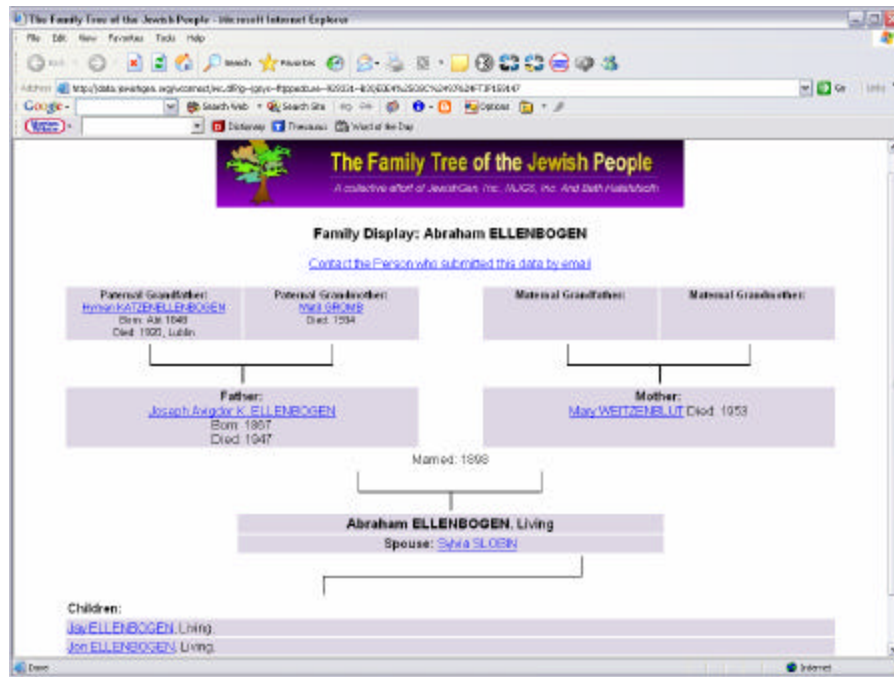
The Family Tree of the Jewish People - Microsoft Internet Explorer

File Edit View Favorites Tools Help

Back Search Favorites

Address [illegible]

Google Search Web Search Site Options

Dictionary Thesaurus Word of the Day

The Family Tree of the Jewish People

A collective effort of JewishGen, Inc., IAJGS, Inc. And Beth Hatefutsoth

Family Display: Abraham ELLENBOGEN

Contact the Person who submitted this data by email

| Paternal Grandfather: | Paternal Grandmother: | Maternal Grandfather: | Maternal Grandmother: |
|---|---|---|---|
| Hyman KATZENELLENBOGEN Born: Abt 1840 Died: 1920, Lublin | Mali GROMB Died: 1894 | | |

| Father: | Mother: |
|---|---|
| Joseph Avigdor K. ELLENBOGEN Born: 1867 Died: 1947 | Mary WEITZENBLUT Died: 1953 |

Married: 1898

Abraham ELLENBOGEN, Living

Spouse: Sylvia SLOBIN

Children:

Jay ELLENBOGEN, Living.

Jon ELLENBOGEN, Living.

Done

Internet